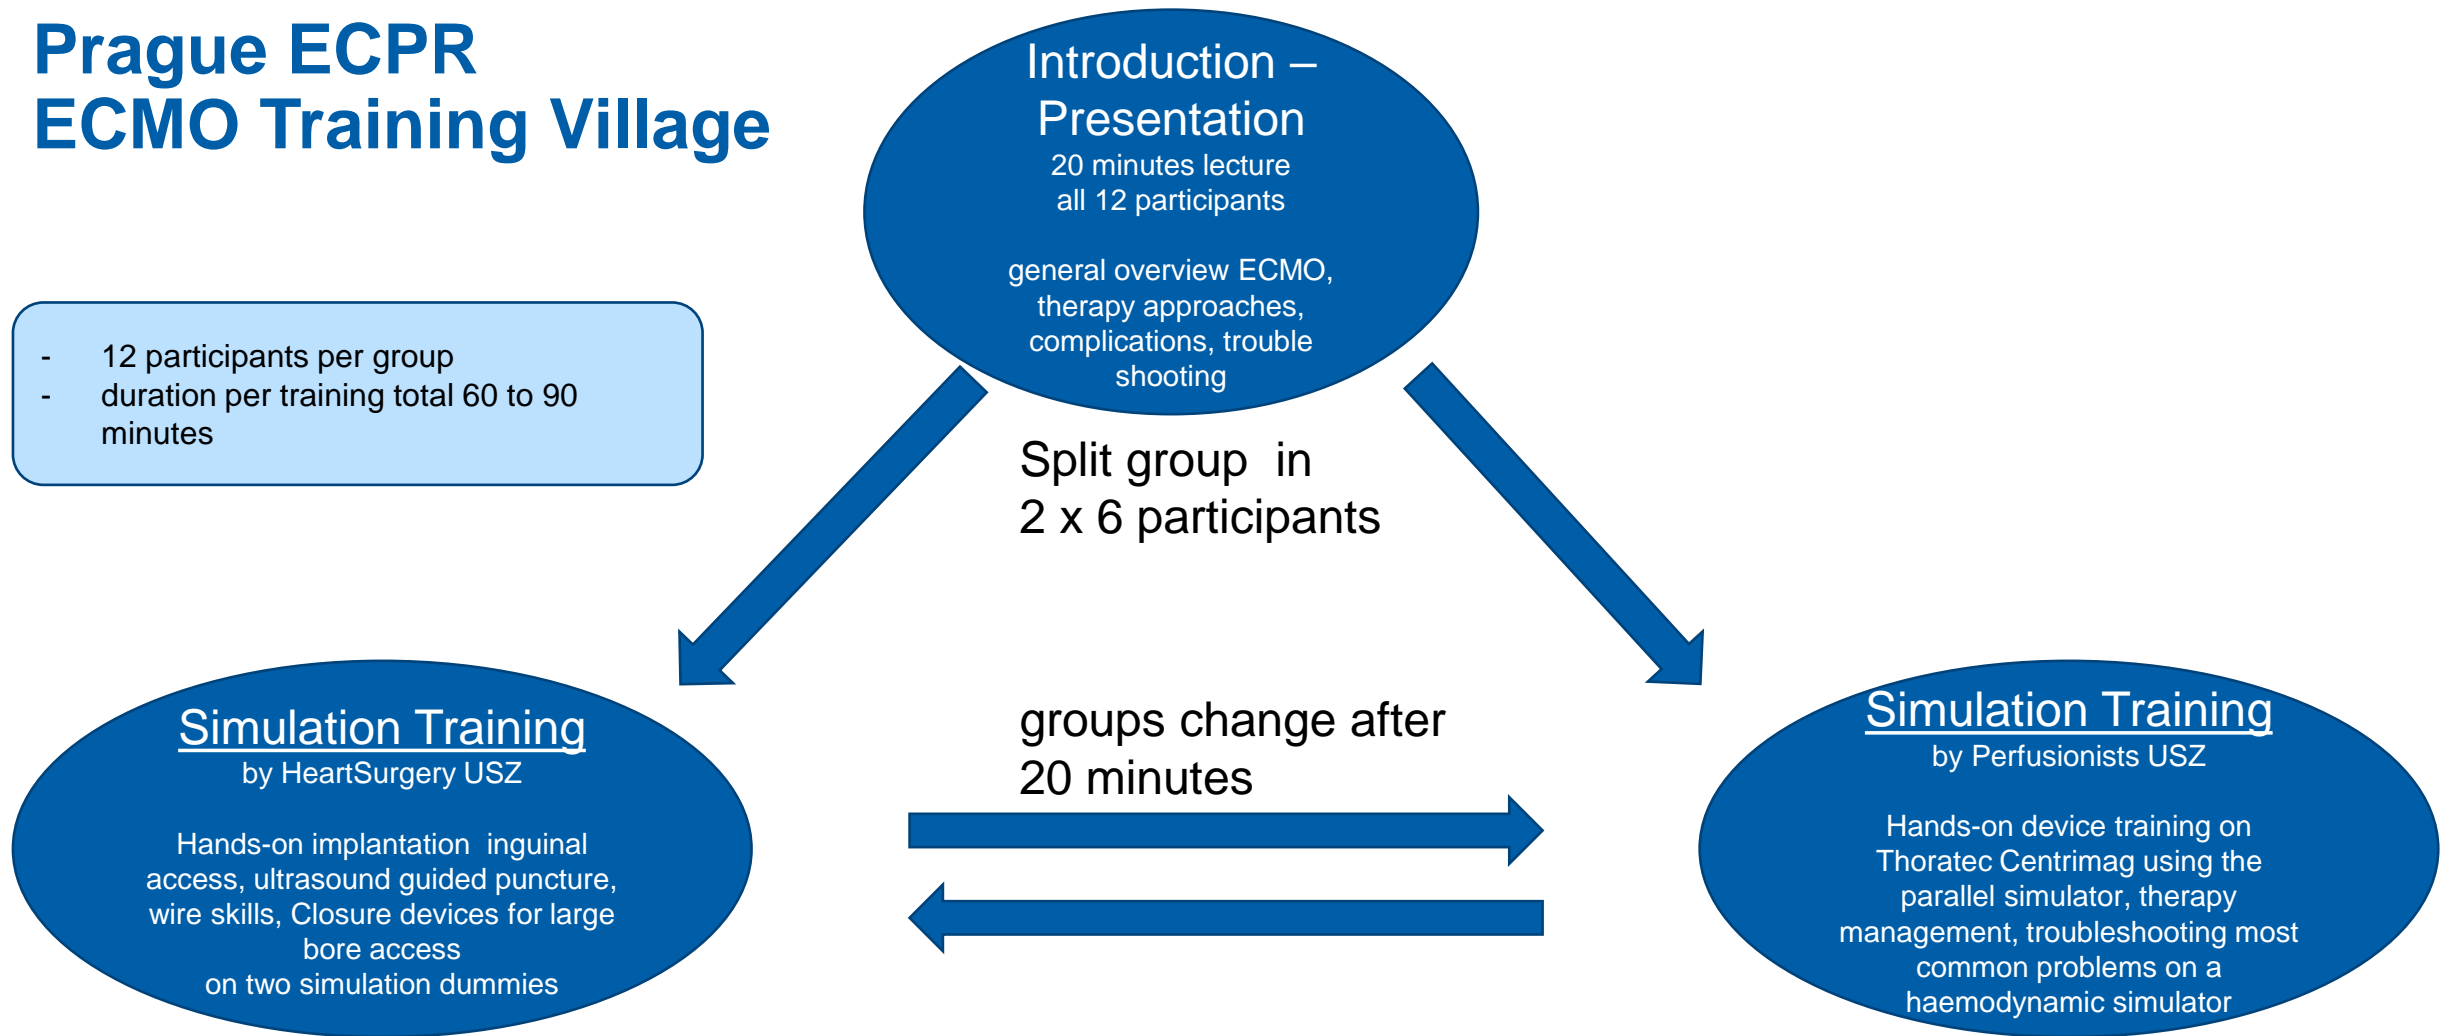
Prague ECPR
ECMO Training Village

Introduction –
Presentation
20 minutes lecture
all 12 participants

general overview ECMO, therapy approaches, complications, trouble shooting

- 12 participants per group
- duration per training total 60 to 90 minutes

Split group in
2 x 6 participants

Simulation Training
by HeartSurgery USZ

Hands-on implantation inguinal access, ultrasound guided puncture, wire skills, Closure devices for large bore access
on two simulation dummies

groups change after
20 minutes

Simulation Training
by Perfusionists USZ

Hands-on device training on Thoratec Centrimag using the parallel simulator, therapy management, troubleshooting most common problems on a haemodynamic simulator